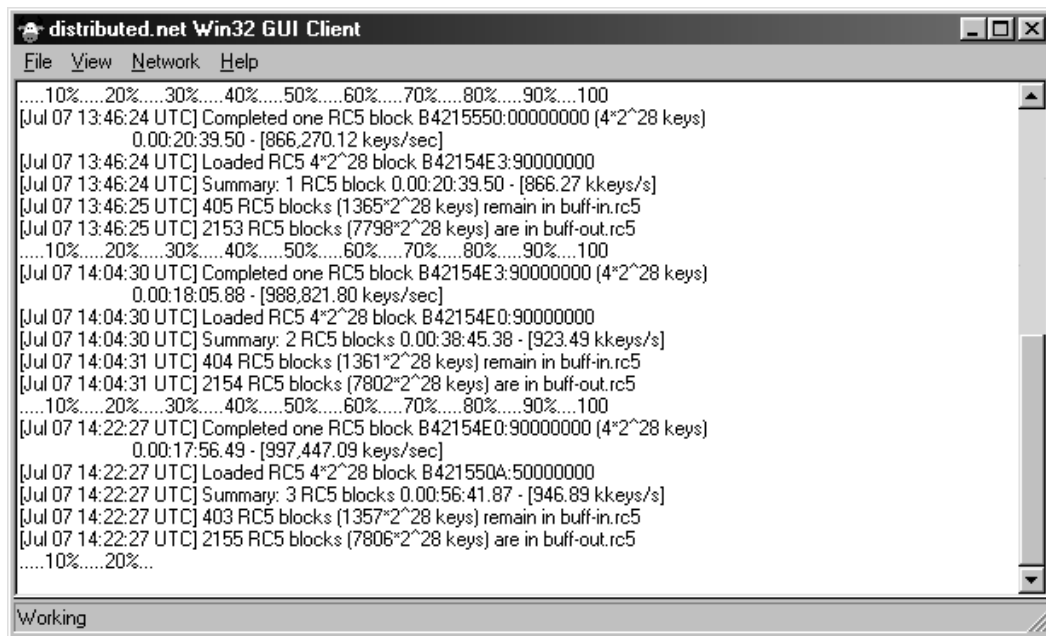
distributed.net Win32 GUI Client

File View Network Help

.....10%.....20%.....30%.....40%.....50%.....60%.....70%.....80%.....90%....100
[Jul 07 13:46:24 UTC] Completed one RC5 block B4215550:00000000 (4*2^28 keys)
0.00:20:39.50 - [866,270.12 keys/sec]
[Jul 07 13:46:24 UTC] Loaded RC5 4*2^28 block B42154E3:90000000
[Jul 07 13:46:24 UTC] Summary: 1 RC5 block 0.00:20:39.50 - [866.27 kkeys/s]
[Jul 07 13:46:25 UTC] 405 RC5 blocks (1365*2^28 keys) remain in buff-in.rc5
[Jul 07 13:46:25 UTC] 2153 RC5 blocks (7798*2^28 keys) are in buff-out.rc5
.....10%.....20%.....30%.....40%.....50%.....60%.....70%.....80%.....90%....100
[Jul 07 14:04:30 UTC] Completed one RC5 block B42154E3:90000000 (4*2^28 keys)
0.00:18:05.88 - [988,821.80 keys/sec]
[Jul 07 14:04:30 UTC] Loaded RC5 4*2^28 block B42154E0:90000000
[Jul 07 14:04:30 UTC] Summary: 2 RC5 blocks 0.00:38:45.38 - [923.49 kkeys/s]
[Jul 07 14:04:31 UTC] 404 RC5 blocks (1361*2^28 keys) remain in buff-in.rc5
[Jul 07 14:04:31 UTC] 2154 RC5 blocks (7802*2^28 keys) are in buff-out.rc5
.....10%.....20%.....30%.....40%.....50%.....60%.....70%.....80%.....90%....100
[Jul 07 14:22:27 UTC] Completed one RC5 block B42154E0:90000000 (4*2^28 keys)
0.00:17:56.49 - [997,447.09 keys/sec]
[Jul 07 14:22:27 UTC] Loaded RC5 4*2^28 block B421550A:50000000
[Jul 07 14:22:27 UTC] Summary: 3 RC5 blocks 0.00:56:41.87 - [946.89 kkeys/s]
[Jul 07 14:22:27 UTC] 403 RC5 blocks (1357*2^28 keys) remain in buff-in.rc5
[Jul 07 14:22:27 UTC] 2155 RC5 blocks (7806*2^28 keys) are in buff-out.rc5
.....10%.....20%...

Working